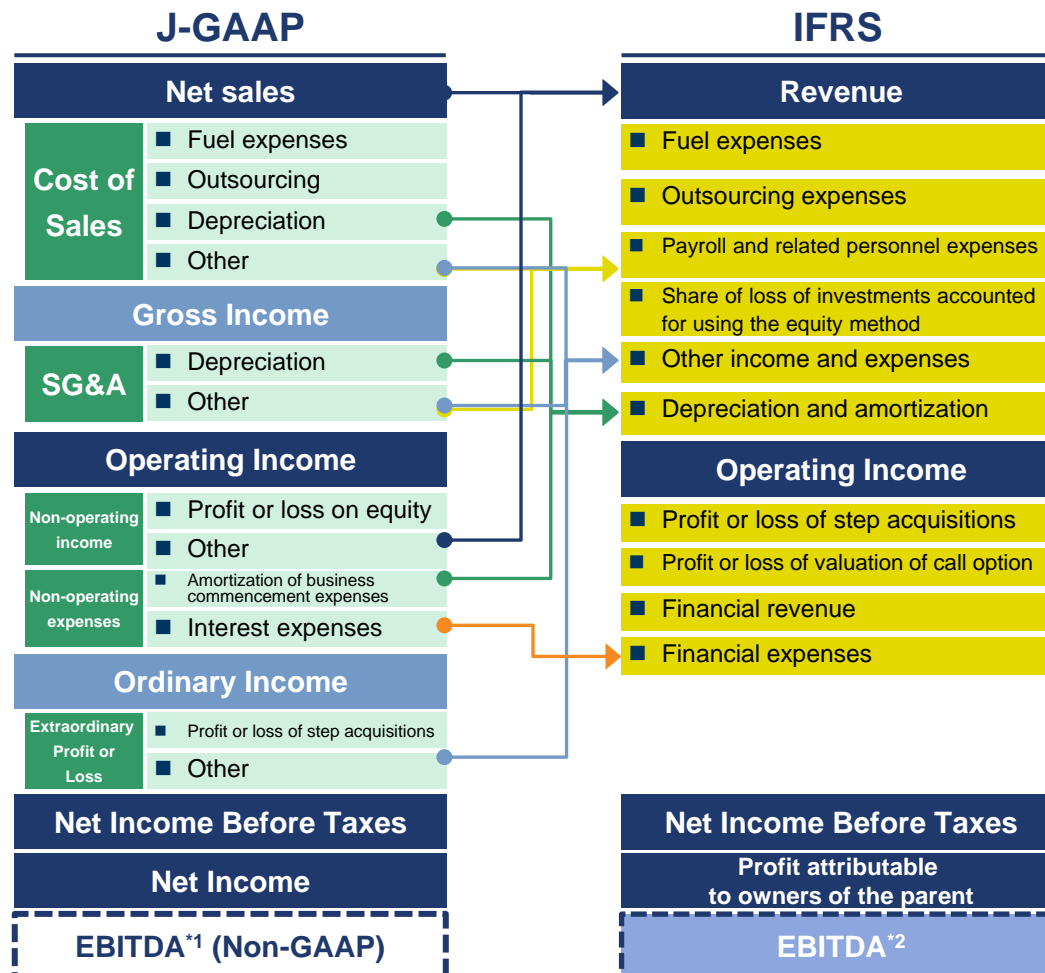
J-GAAP

Net sales

Cost of Sales
Fuel expenses
Outsourcing
Depreciation
Other

Gross Income

SG&A
Depreciation
Other

Operating Income

Non-operating income
Profit or loss on equity
Other

Non-operating expenses
Amortization of business commencement expenses
Interest expenses

Ordinary Income

Extraordinary Profit or Loss
Profit or loss of step acquisitions
Other

Net Income Before Taxes

Net Income

EBITDA$^{*1}$ (Non-GAAP)

IFRS

Revenue

Fuel expenses
Outsourcing expenses
Payroll and related personnel expenses
Share of loss of investments accounted for using the equity method
Other income and expenses
Depreciation and amortization

Operating Income

Profit or loss of step acquisitions
Profit or loss of valuation of call option
Financial revenue
Financial expenses

Net Income Before Taxes

Profit attributable to owners of the parent

EBITDA$^{*2}$